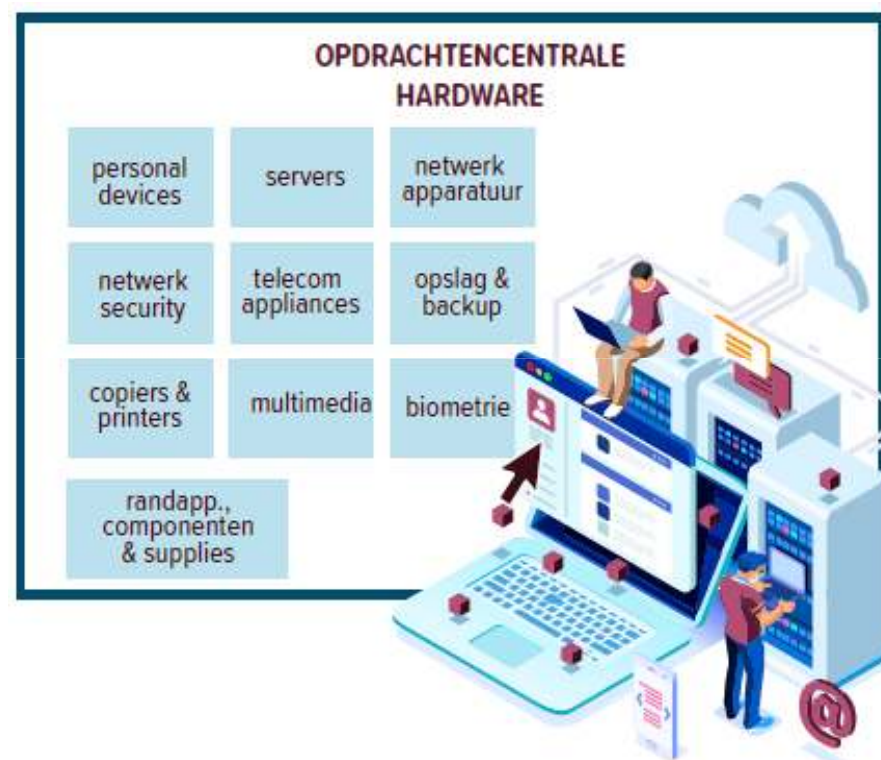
OPDRACHTENCENTRALE HARDWARE

| personal devices | servers | netwerk apparatuur |
|---|---|---|
| netwerk security | telecom appliances | opslag & backup |
| copiers & printers | multimedia | biometrie |
| randapp., componenten & supplies | | |

@